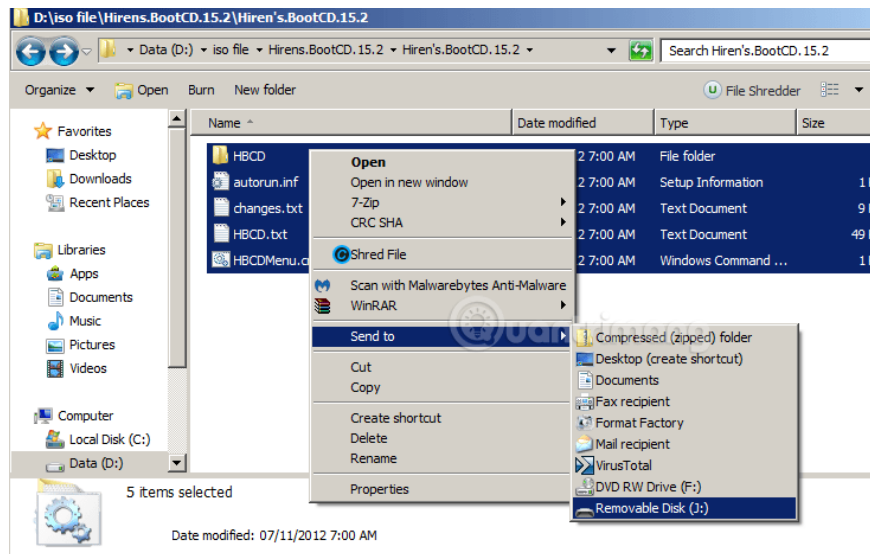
D:\iso file\Hirens.BootCD.15.2\Hiren's.BootCD.15.2

Data (D:) ▸ iso file ▸ Hirens.BootCD.15.2 ▸ Hiren's.BootCD.15.2 ▸

Search Hiren's.BootCD.15.2

Organize ▾ Open Burn New folder File Shredder

Favorites
Desktop
Downloads
Recent Places

Libraries
Apps
Documents
Music
Pictures
Videos

Computer
Local Disk (C:)
Data (D:)

| Name | Date modified | Type | Size |
|---|---|---|---|
| HBCD | 2 7:00 AM | File folder | |
| autorun.inf | 2 7:00 AM | Setup Information | 1 |
| changes.txt | 2 7:00 AM | Text Document | 9 |
| HBCD.txt | 2 7:00 AM | Text Document | 49 |
| HBCDMenu.c | 2 7:00 AM | Windows Command ... | 1 |

Open
Open in new window
7-Zip
CRC SHA
Shred File
Scan with Malwarebytes Anti-Malware
WinRAR
Send to
Cut
Copy
Create shortcut
Delete
Rename
Properties

Compressed (zipped) folder
Desktop (create shortcut)
Documents
Fax recipient
Format Factory
Mail recipient
VirusTotal
DVD RW Drive (F:)
Removable Disk (J:)

5 items selected

Date modified: 07/11/2012 7:00 AM